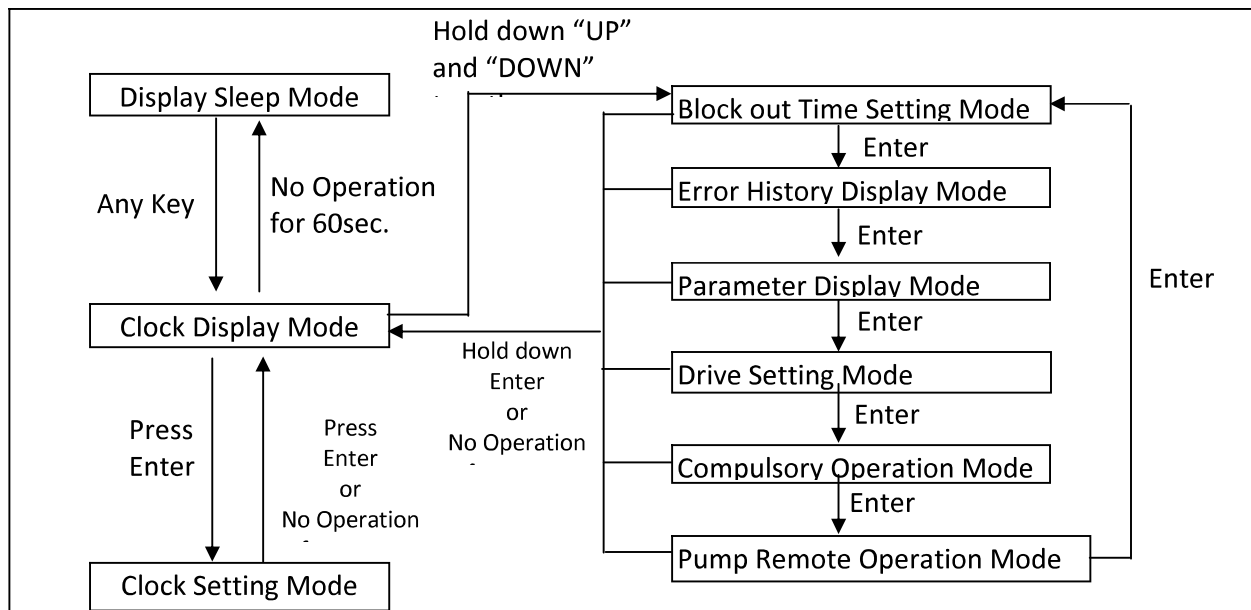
Display Sleep Mode

Any Key

No Operation for 60sec.

Hold down "UP" and "DOWN" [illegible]

Block out Time Setting Mode

Enter

Error History Display Mode

Enter

Parameter Display Mode

Enter

Drive Setting Mode

Enter

Compulsory Operation Mode

Enter

Pump Remote Operation Mode

Enter

Clock Display Mode

Hold down Enter or No Operation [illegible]

Press Enter

Press Enter or No Operation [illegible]

Clock Setting Mode